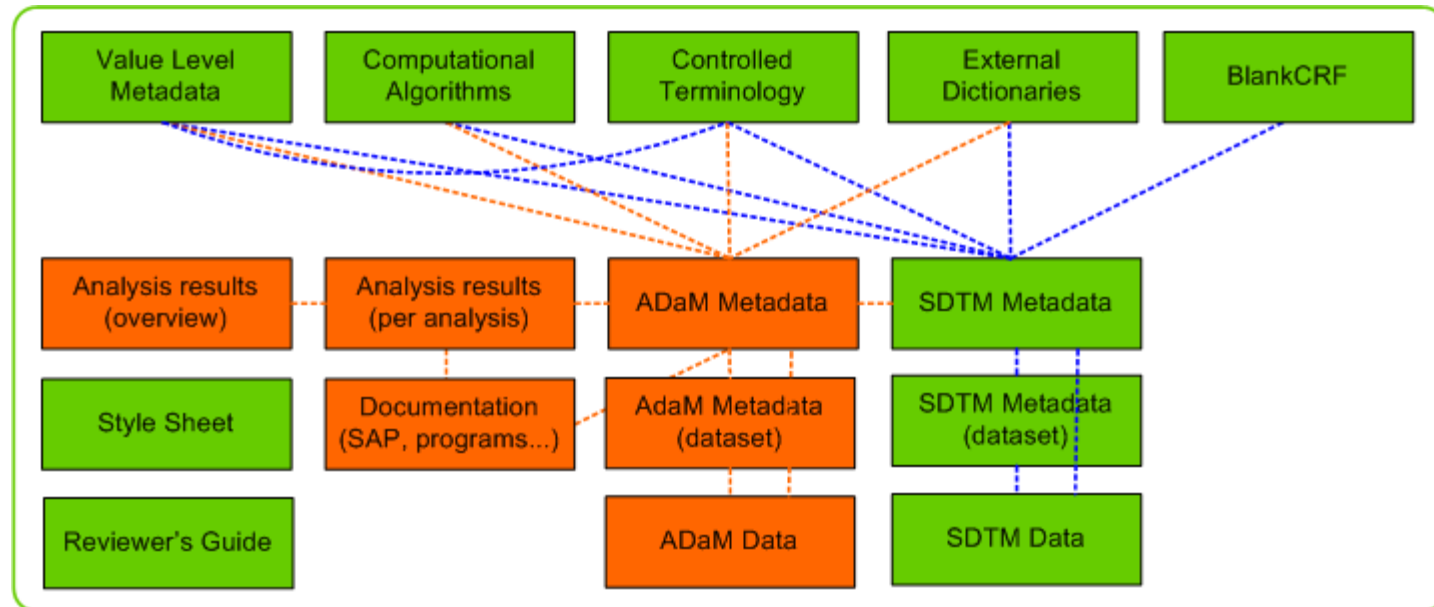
Value Level Metadata

Computational Algorithms

Controlled Terminology

External Dictionaries

BlankCRF

Analysis results (overview)

Analysis results (per analysis)

ADaM Metadata

SDTM Metadata

Style Sheet

Documentation (SAP, programs...)

AdaM Metadata (dataset)

SDTM Metadata (dataset)

Reviewer's Guide

ADaM Data

SDTM Data